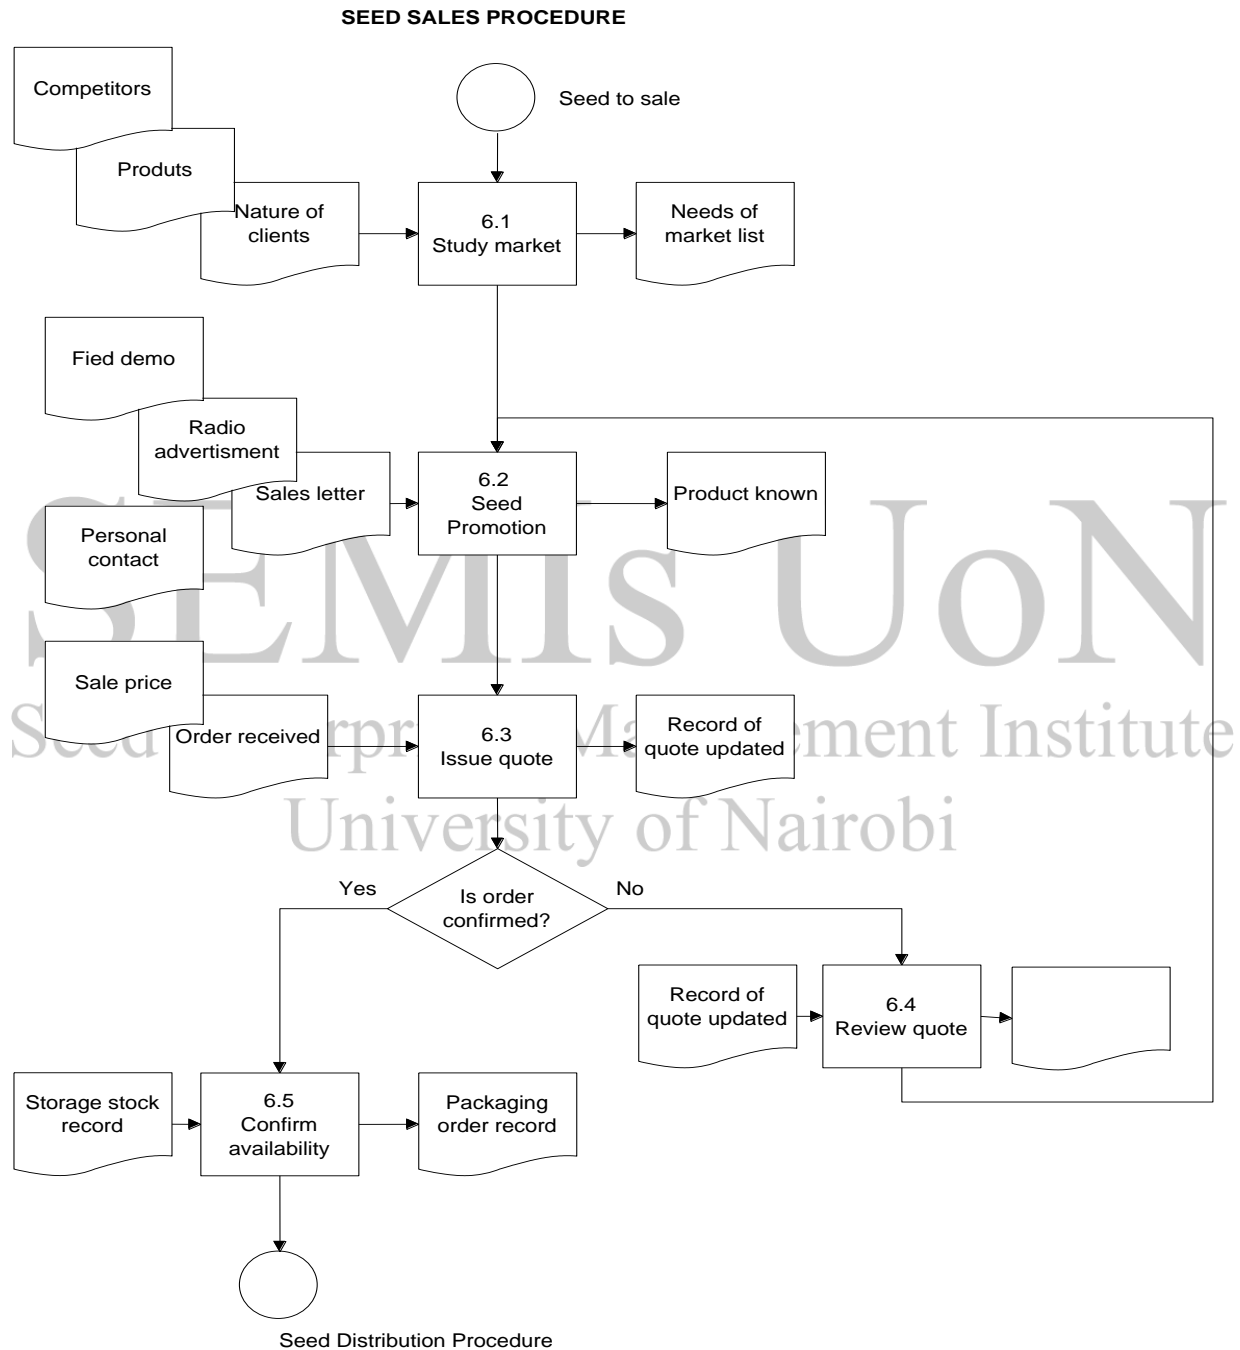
SEED SALES PROCEDURE

Competitors

Produts

Nature of clients

Seed to sale

6.1
Study market

Needs of market list

Fied demo

Radio advertisment

Sales letter

6.2
Seed Promotion

Product known

Personal contact

SEMIS UoN

Seed Enterprise Management Institute

University of Nairobi

Sale price

Order received

6.3
Issue quote

Record of quote updated

Yes

Is order confirmed?

No

Record of quote updated

6.4
Review quote

Storage stock record

6.5
Confirm availability

Packaging order record

Seed Distribution Procedure